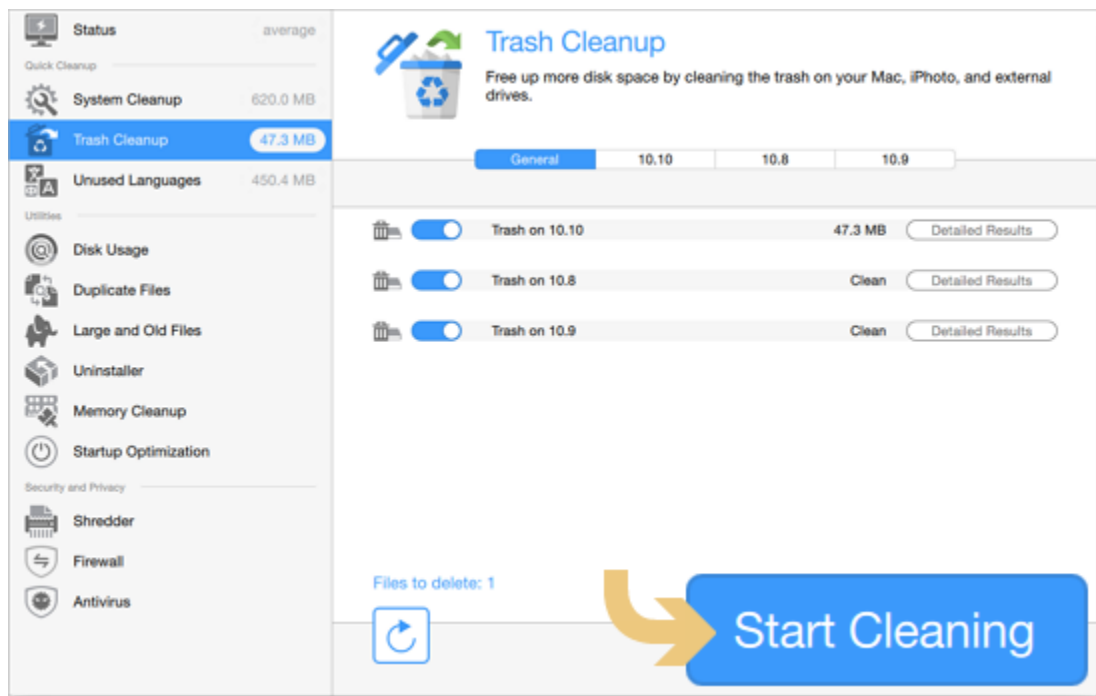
Status average
Quick Cleanup
System Cleanup 620.0 MB
Trash Cleanup 47.3 MB
Unused Languages 450.4 MB
Utilities
Disk Usage
Duplicate Files
Large and Old Files
Uninstaller
Memory Cleanup
Startup Optimization
Security and Privacy
Shredder
Firewall
Antivirus

Trash Cleanup
Free up more disk space by cleaning the trash on your Mac, iPhoto, and external drives.

| General | 10.10 | 10.8 | 10.9 |
|---|---|---|---|

Trash on 10.10 47.3 MB Detailed Results
Trash on 10.8 Clean Detailed Results
Trash on 10.9 Clean Detailed Results

Files to delete: 1
Start Cleaning